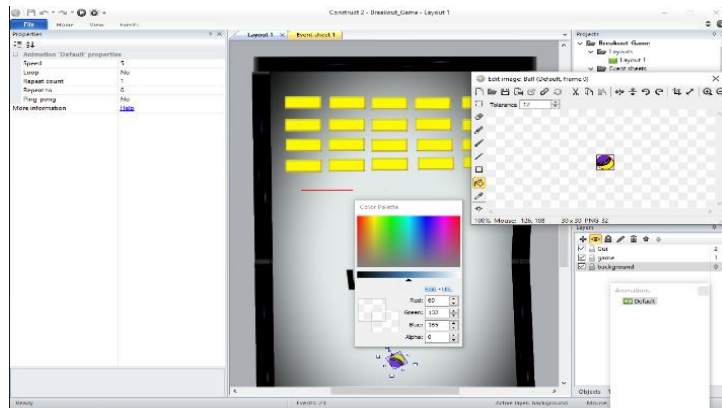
Construct 2 - Breakout_Game - Layout 1

File Home View Events

Properties

Animation 'Default' properties

| Speed | 5 |
|---|---|
| Loop | No |
| Repeat count | 1 |
| Repeat to | 0 |
| Ping-pong | No |
| More information | Help |

Layout 1 × Event sheet 1

Projects
Breakout Game
Layouts
Layout 1
Event sheets

Edit image: Ball (Default, frame 0)

Tolerance 12

100% Mouse: 125, 108 30 x 30 PNG-32

Color Palette

RGB / HSL

Red: 60
Green: 102
Blue: 255
Alpha: 0

Layers
Gui 2
game 1
background 0

Animations
Default

Objects

Ready Events: 24 Active layer: background Mouse: